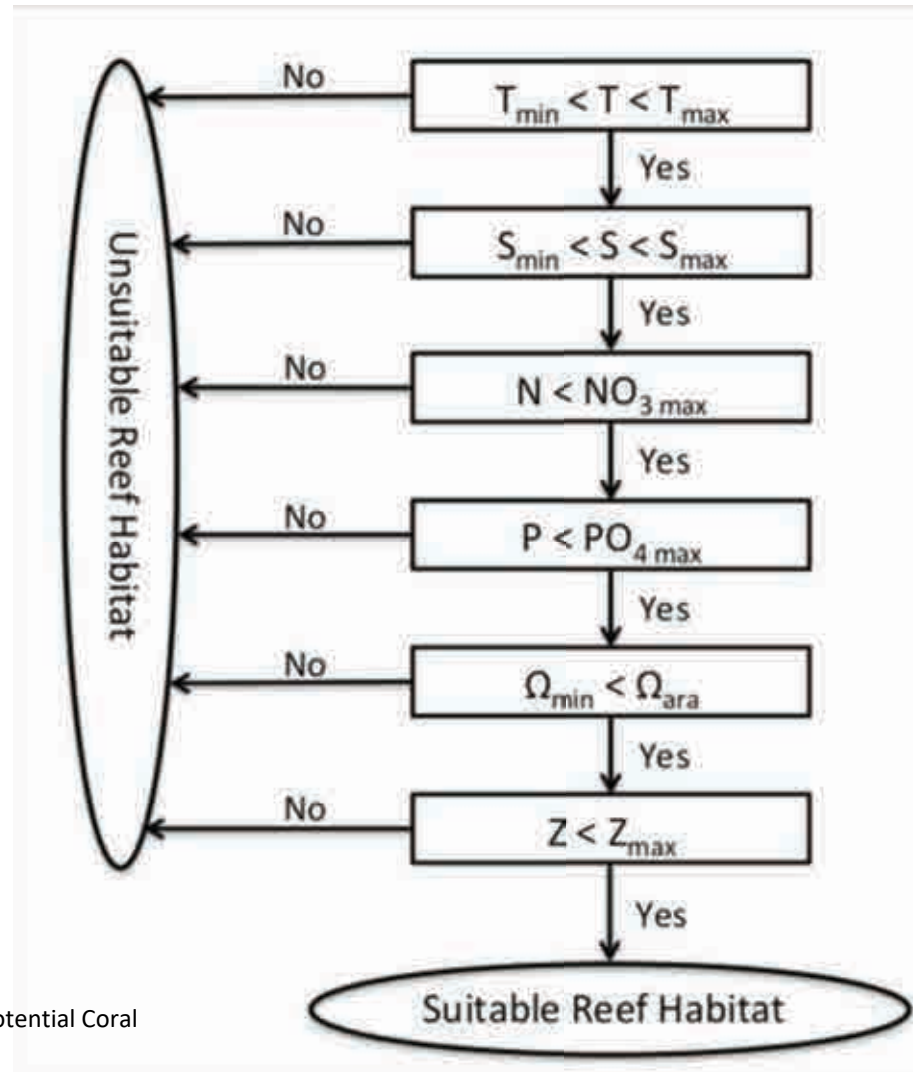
$T_{min} < T < T_{max}$

No

Yes

$S_{min} < S < S_{max}$

No

Yes

$N < NO_{3\,max}$

No

Yes

$P < PO_{4\,max}$

No

Yes

$\Omega_{min} < \Omega_{ara}$

No

Yes

$Z < Z_{max}$

No

Yes

Unsuitable Reef Habitat

Suitable Reef Habitat

otential Coral